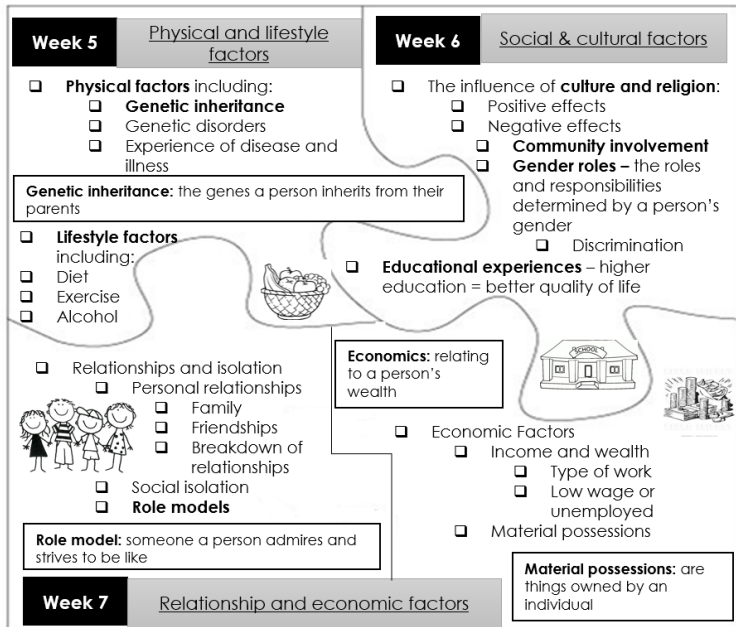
Week 5 | Physical and lifestyle factors

❑ **Physical factors** including:
❑ **Genetic inheritance**
❑ Genetic disorders
❑ Experience of disease and illness

**Genetic inheritance:** the genes a person inherits from their parents

❑ **Lifestyle factors** including:
❑ Diet
❑ Exercise
❑ Alcohol

Week 6 | Social & cultural factors

❑ The influence of **culture and religion**:
❑ Positive effects
❑ Negative effects
❑ **Community involvement**
❑ **Gender roles –** the roles and responsibilities determined by a person's gender
❑ Discrimination

❑ **Educational experiences** – higher education = better quality of life

SCHOOL

❑ Relationships and isolation
❑ Personal relationships
❑ Family
❑ Friendships
❑ Breakdown of relationships
❑ Social isolation
❑ **Role models**

**Role model:** someone a person admires and strives to be like

**Economics:** relating to a person's wealth

❑ Economic Factors
❑ Income and wealth
❑ Type of work
❑ Low wage or unemployed
❑ Material possessions

**Material possessions:** are things owned by an individual

Week 7 | Relationship and economic factors